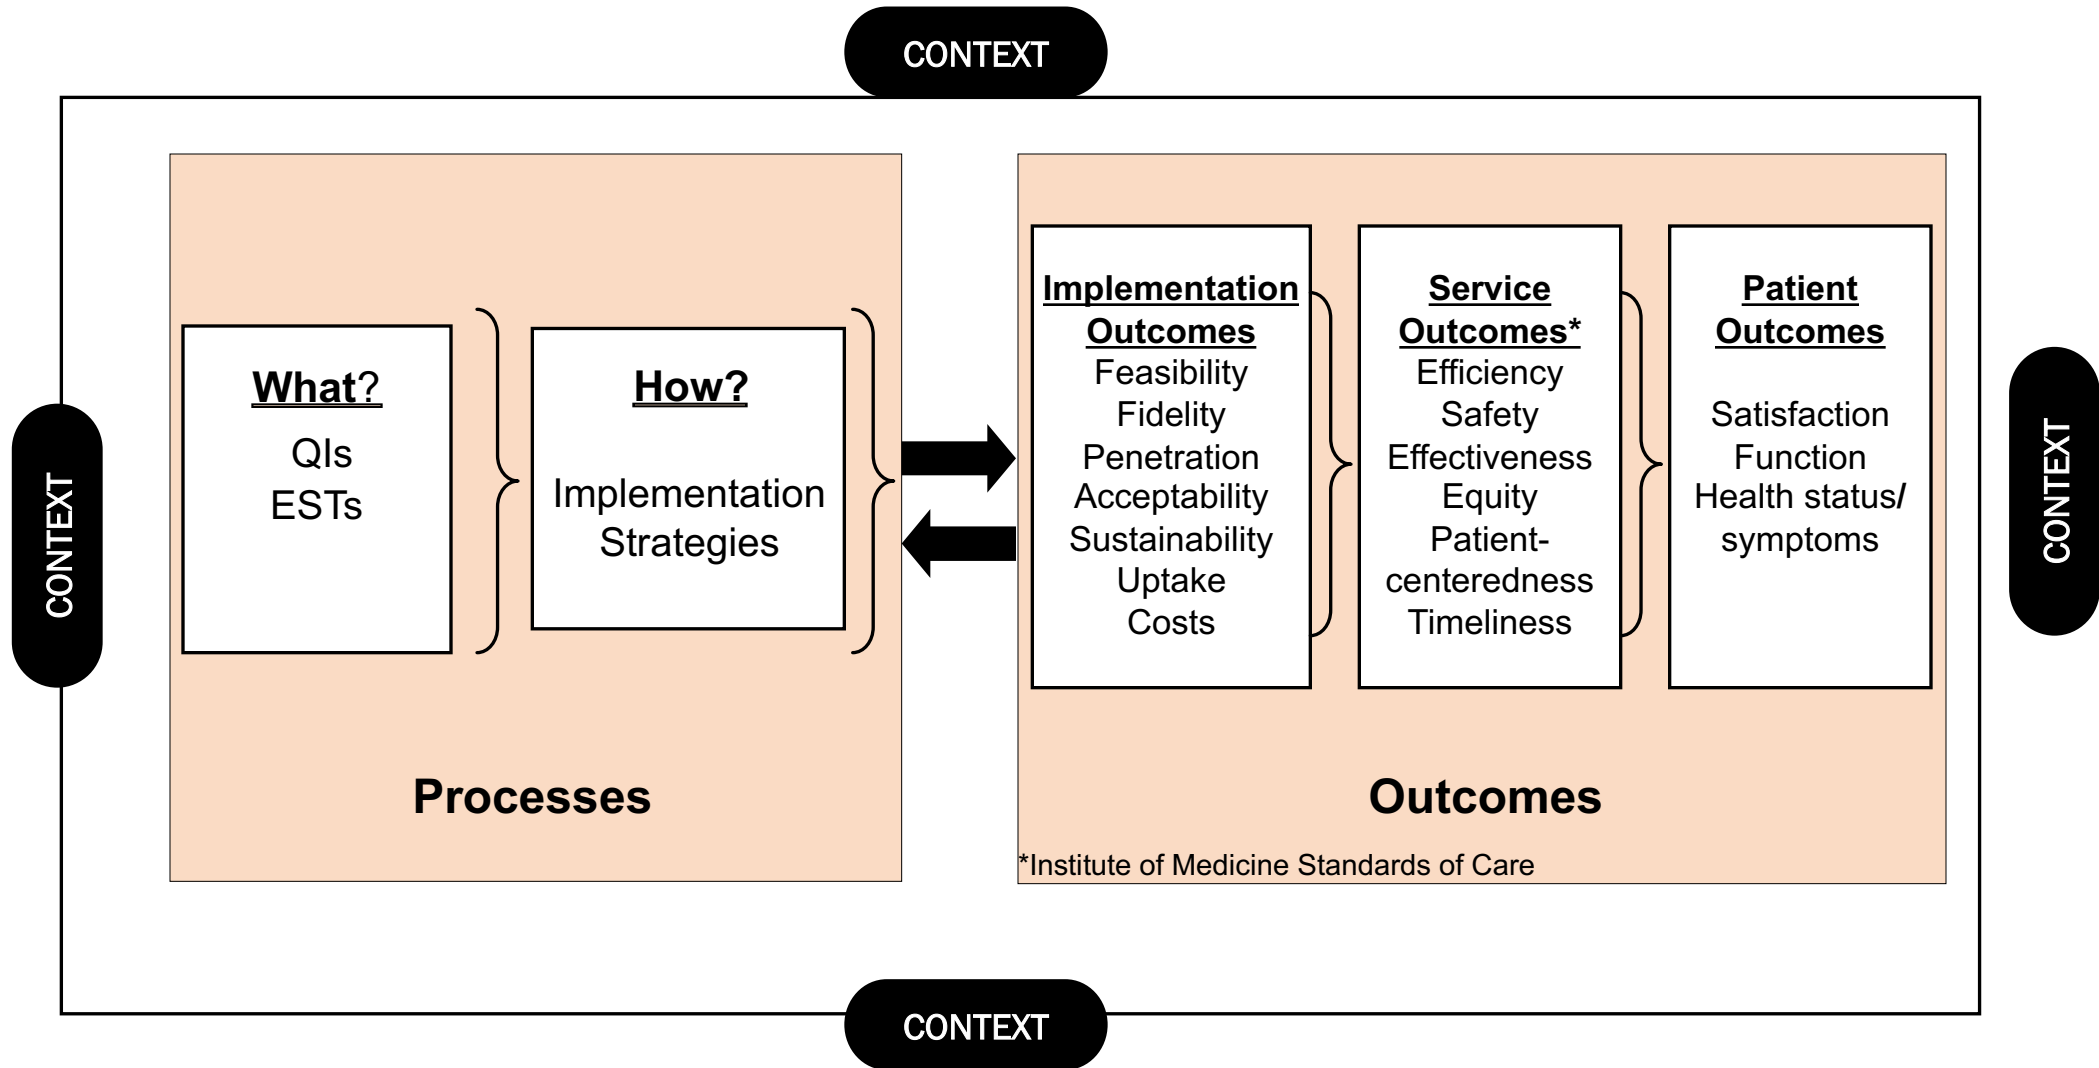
CONTEXT

CONTEXT

CONTEXT

What?
QIs
ESTs

How?
Implementation Strategies

Processes

Implementation Outcomes
Feasibility
Fidelity
Penetration
Acceptability
Sustainability
Uptake
Costs

Service Outcomes*
Efficiency
Safety
Effectiveness
Equity
Patient-centeredness
Timeliness

Patient Outcomes
Satisfaction
Function
Health status/ symptoms

Outcomes

*Institute of Medicine Standards of Care

CONTEXT